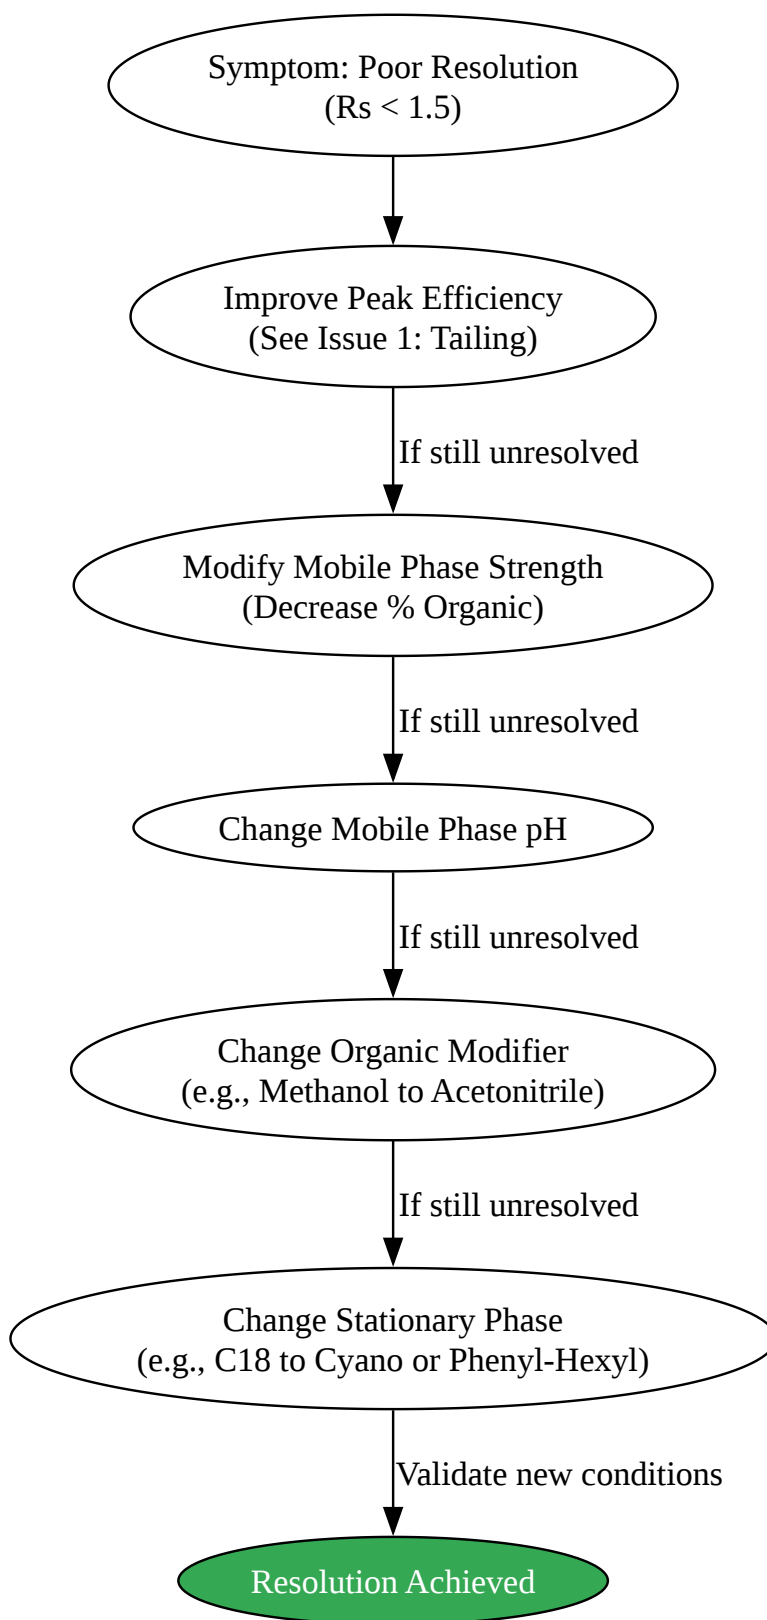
Symptom: Poor Resolution
(Rs < 1.5)

Improve Peak Efficiency
(See Issue 1: Tailing)

If still unresolved

Modify Mobile Phase Strength
(Decrease % Organic)

If still unresolved

Change Mobile Phase pH

If still unresolved

Change Organic Modifier
(e.g., Methanol to Acetonitrile)

If still unresolved

Change Stationary Phase
(e.g., C18 to Cyano or Phenyl-Hexyl)

Validate new conditions

Resolution Achieved